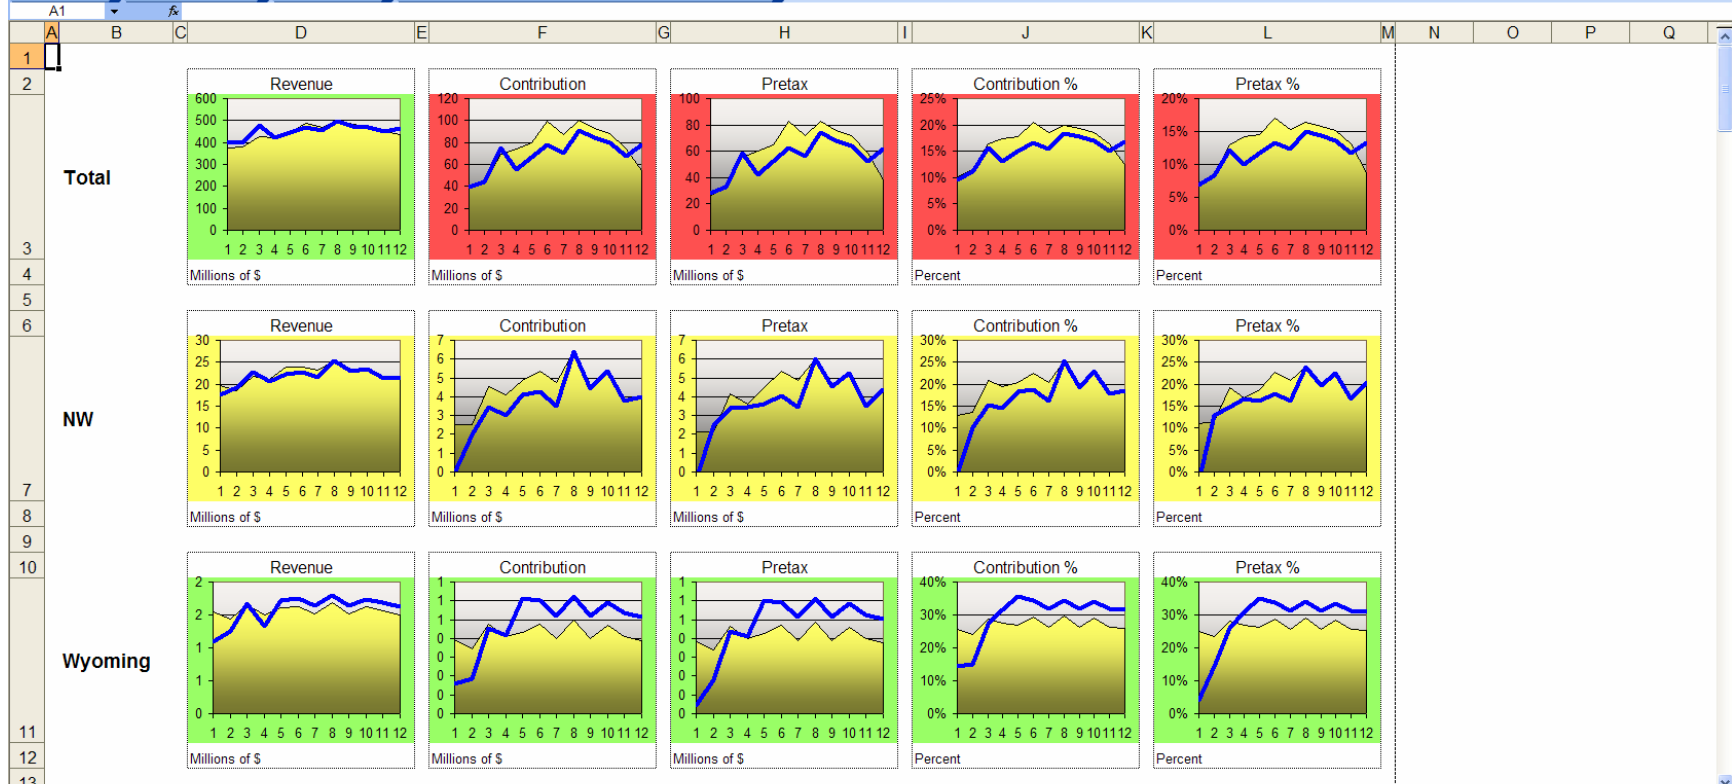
A1 fx

A B C D E F G H I J K L M N O P Q

1
2
3
4
5
6
7
8
9
10
11
12
13

Total

Revenue
600
500
400
300
200
100
0
1 2 3 4 5 6 7 8 9 10 11 12
Millions of $

Contribution
120
100
80
60
40
20
0
1 2 3 4 5 6 7 8 9 10 11 12
Millions of $

Pretax
100
80
60
40
20
0
1 2 3 4 5 6 7 8 9 10 11 12
Millions of $

Contribution %
25%
20%
15%
10%
5%
0%
1 2 3 4 5 6 7 8 9 10 11 12
Percent

Pretax %
20%
15%
10%
5%
0%
1 2 3 4 5 6 7 8 9 10 11 12
Percent

NW

Revenue
30
25
20
15
10
5
0
1 2 3 4 5 6 7 8 9 10 11 12
Millions of $

Contribution
7
6
5
4
3
2
1
0
1 2 3 4 5 6 7 8 9 10 11 12
Millions of $

Pretax
7
6
5
4
3
2
1
0
1 2 3 4 5 6 7 8 9 10 11 12
Millions of $

Contribution %
30%
25%
20%
15%
10%
5%
0%
1 2 3 4 5 6 7 8 9 10 11 12
Percent

Pretax %
30%
25%
20%
15%
10%
5%
0%
1 2 3 4 5 6 7 8 9 10 11 12
Percent

Wyoming

Revenue
2
2
1
1
0
1 2 3 4 5 6 7 8 9 10 11 12
Millions of $

Contribution
1
1
1
0
0
0
0
0
1 2 3 4 5 6 7 8 9 10 11 12
Millions of $

Pretax
1
1
1
0
0
0
0
0
1 2 3 4 5 6 7 8 9 10 11 12
Millions of $

Contribution %
40%
30%
20%
10%
0%
1 2 3 4 5 6 7 8 9 10 11 12
Percent

Pretax %
40%
30%
20%
10%
0%
1 2 3 4 5 6 7 8 9 10 11 12
Percent